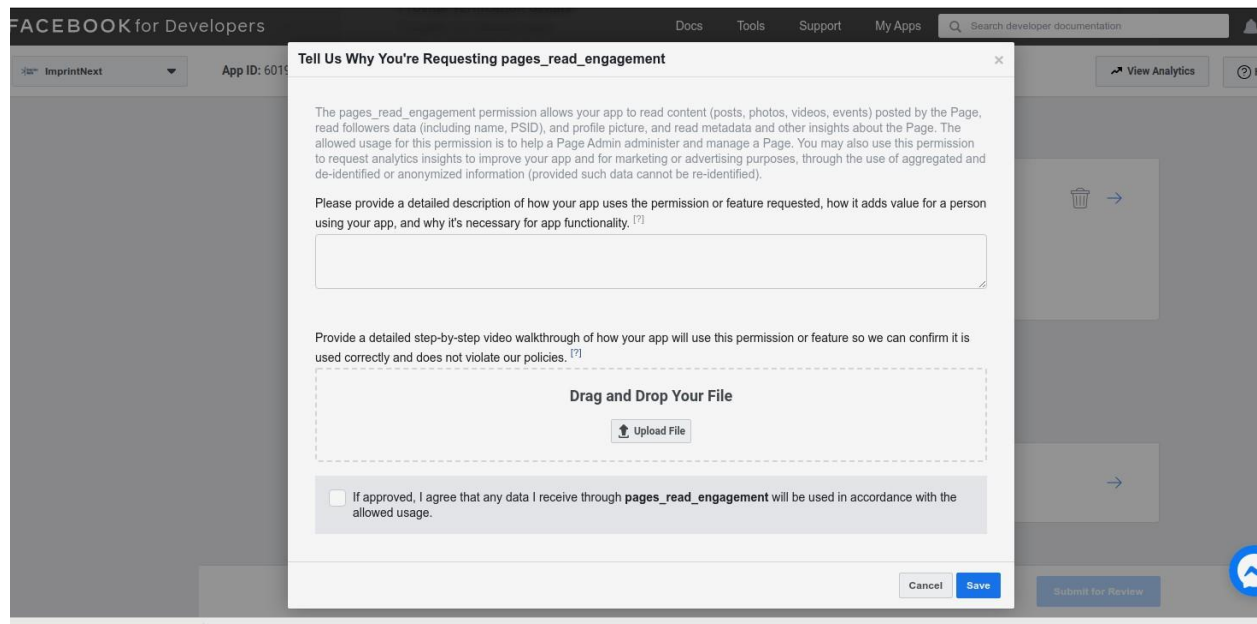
FACEBOOK for Developers

Docs Tools Support My Apps

Search developer documentation

ImprintNext

App ID: 6019

View Analytics

Tell Us Why You're Requesting pages_read_engagement

×

The pages_read_engagement permission allows your app to read content (posts, photos, videos, events) posted by the Page, read followers data (including name, PSID), and profile picture, and read metadata and other insights about the Page. The allowed usage for this permission is to help a Page Admin administer and manage a Page. You may also use this permission to request analytics insights to improve your app and for marketing or advertising purposes, through the use of aggregated and de-identified or anonymized information (provided such data cannot be re-identified).

Please provide a detailed description of how your app uses the permission or feature requested, how it adds value for a person using your app, and why it's necessary for app functionality. [?]

Provide a detailed step-by-step video walkthrough of how your app will use this permission or feature so we can confirm it is used correctly and does not violate our policies. [?]

Drag and Drop Your File

Upload File

If approved, I agree that any data I receive through **pages_read_engagement** will be used in accordance with the allowed usage.

Cancel Save

Submit for Review